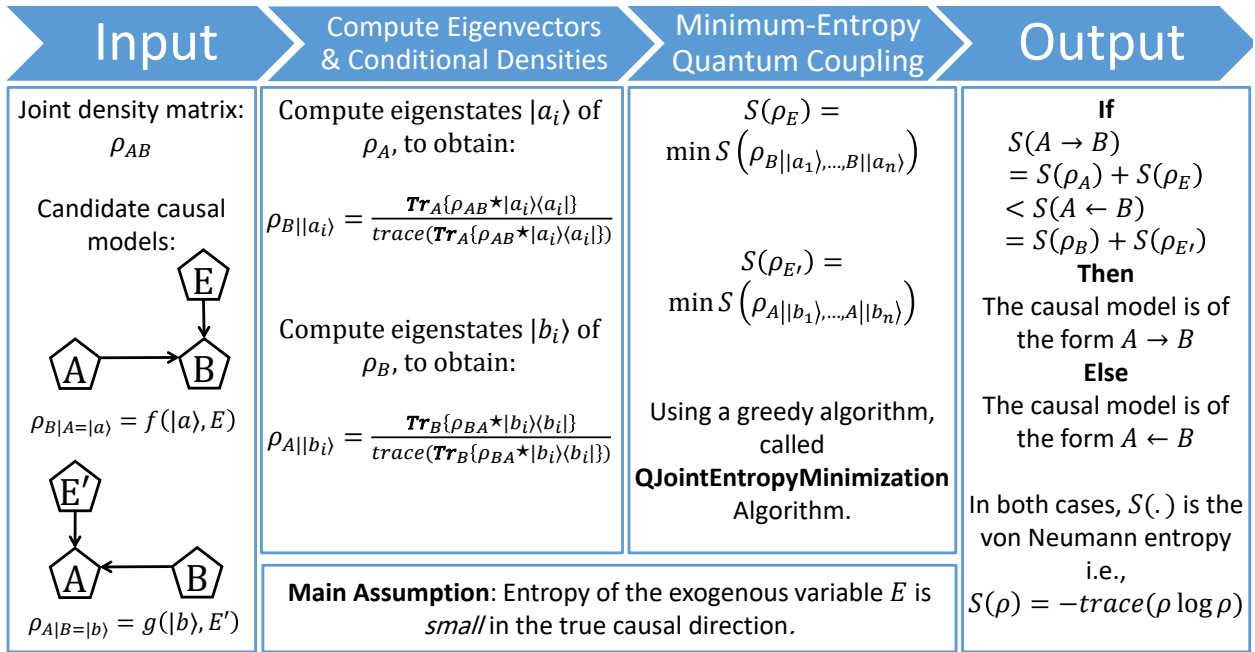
Input

Compute Eigenvectors & Conditional Densities

Minimum-Entropy Quantum Coupling

Output

Joint density matrix: $\rho_{AB}$

Candidate causal models:

E

A

B

$\rho_{B|A=|a\rangle} = f(|a\rangle, E)$

E′

A

B

$\rho_{A|B=|b\rangle} = g(|b\rangle, E')$

Compute eigenstates $|a_i\rangle$ of $\rho_A$, to obtain:

$\rho_{B||a_i\rangle} = \frac{\boldsymbol{Tr}_A\{\rho_{AB} \star |a_i\rangle\langle a_i|\}}{trace(\boldsymbol{Tr}_A\{\rho_{AB} \star |a_i\rangle\langle a_i|\})}$

Compute eigenstates $|b_i\rangle$ of $\rho_B$, to obtain:

$\rho_{A||b_i\rangle} = \frac{\boldsymbol{Tr}_B\{\rho_{BA} \star |b_i\rangle\langle b_i|\}}{trace(\boldsymbol{Tr}_B\{\rho_{BA} \star |b_i\rangle\langle b_i|\})}$

$S(\rho_E) = \min S\left(\rho_{B||a_1\rangle,\dots,B||a_n\rangle}\right)$

$S(\rho_{E'}) = \min S\left(\rho_{A||b_1\rangle,\dots,A||b_n\rangle}\right)$

Using a greedy algorithm, called **QJointEntropyMinimization** Algorithm.

**If**
$S(A \rightarrow B)$
$= S(\rho_A) + S(\rho_E)$
$< S(A \leftarrow B)$
$= S(\rho_B) + S(\rho_{E'})$
**Then**
The causal model is of the form $A \rightarrow B$
**Else**
The causal model is of the form $A \leftarrow B$

In both cases, $S(.)$ is the von Neumann entropy i.e., $S(\rho) = -trace(\rho \log \rho)$

**Main Assumption**: Entropy of the exogenous variable $E$ is *small* in the true causal direction.